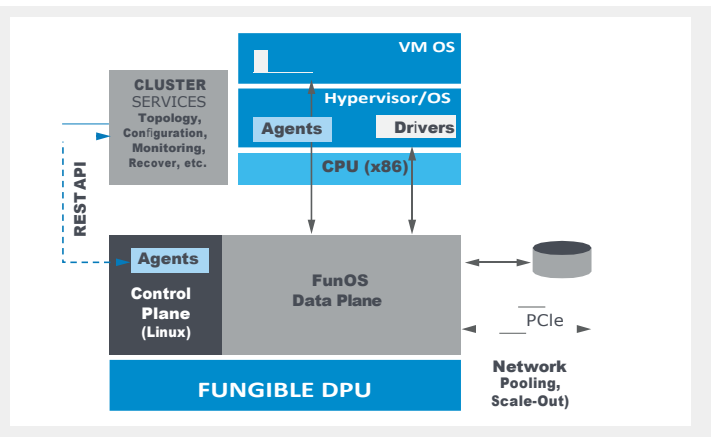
VM OS

Hypervisor/OS

Agents

Drivers

CPU (x86)

CLUSTER SERVICES
Topology, Configuration, Monitoring, Recover, etc.

REST API

Agents

Control Plane (Linux)

FunOS Data Plane

PCIe

Network Pooling, Scale-Out)

FUNGIBLE DPU